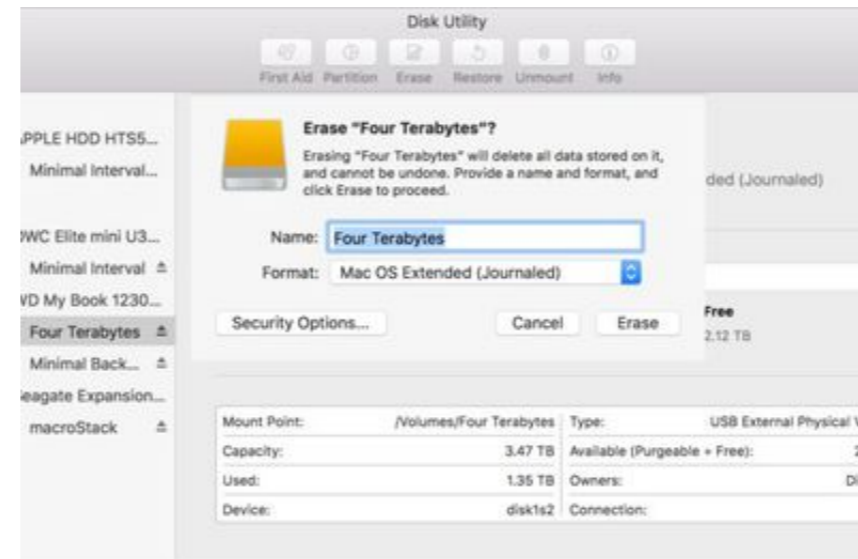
Disk Utility

First Aid Partition Erase Restore Unmount Info

PPLE HDD HTS5...
Minimal Interval...

WC Elite mini U3...
Minimal Interval
VD My Book 1230...
Four Terabytes
Minimal Back...
eagate Expansion...
macroStack

Erase "Four Terabytes"?

Erasing "Four Terabytes" will delete all data stored on it, and cannot be undone. Provide a name and format, and click Erase to proceed.

Name: Four Terabytes

Format: Mac OS Extended (Journaled)

Security Options...

Cancel

Erase

ded (Journaled)

Free
2.12 TB

| Mount Point: | /Volumes/Four Terabytes | Type: | USB External Physical V |
|---|---|---|---|
| Capacity: | 3.47 TB | Available (Purgeable + Free): | 2 |
| Used: | 1.35 TB | Owners: | Di |
| Device: | disk1s2 | Connection: | |